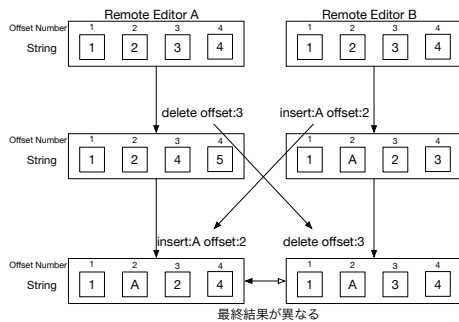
Remote Editor A

Remote Editor B

Offset Number
String

| 1 | 2 | 3 | 4 |
|---|---|---|---|
| 1 | 2 | 3 | 4 |

| 1 | 2 | 3 | 4 |
|---|---|---|---|
| 1 | 2 | 3 | 4 |

delete offset:3

insert:A offset:2

Offset Number
String

| 1 | 2 | 3 | 4 |
|---|---|---|---|
| 1 | 2 | 4 | 5 |

| 1 | 2 | 3 | 4 |
|---|---|---|---|
| 1 | A | 2 | 3 |

insert:A offset:2

delete offset:3

Offset Number
String

| 1 | 2 | 3 | 4 |
|---|---|---|---|
| 1 | A | 2 | 4 |

| 1 | 2 | 3 | 4 |
|---|---|---|---|
| 1 | A | 3 | 4 |

最終結果が異なる